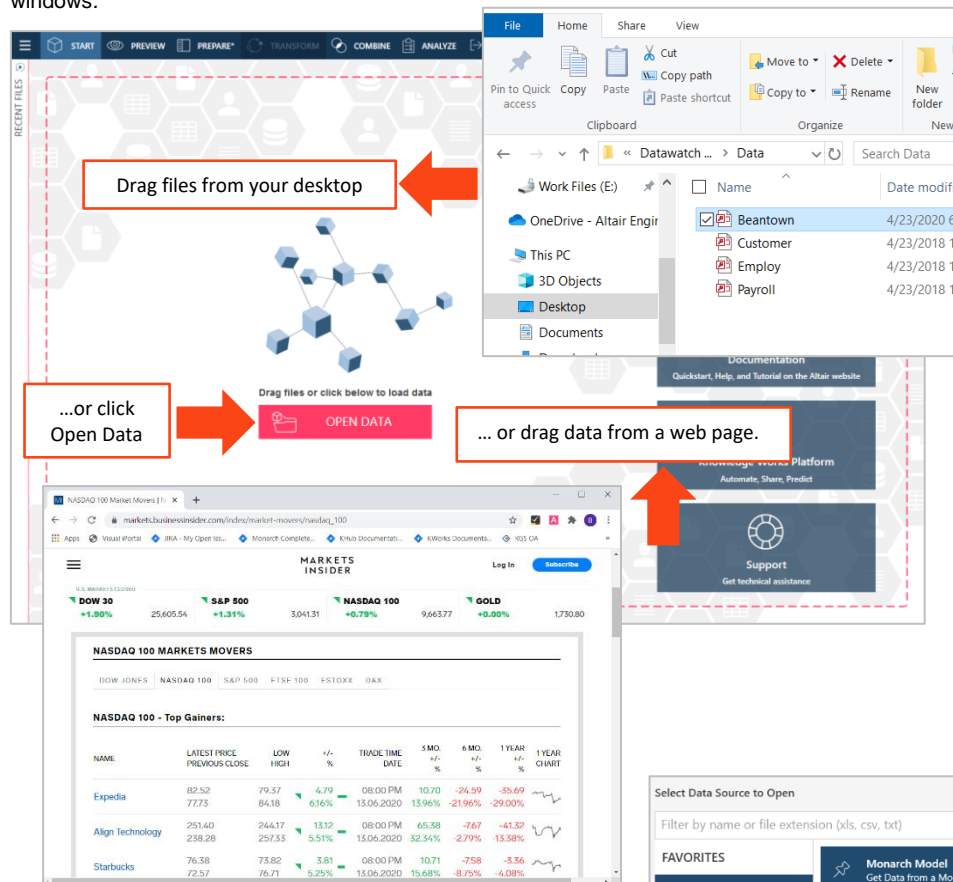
windows:

START PREVIEW PREPARE* TRANSFORM COMBINE ANALYZE

RECENT FILES

File Home Share View

Pin to Quick access Copy Paste Cut Copy path Paste shortcut

Clipboard

Move to Copy to Delete Rename New folder

Organize New

Datawatch ... > Data

Search Data

Work Files (E:)
OneDrive - Altair Engi
This PC
3D Objects
Desktop
Documents

Name Date modifi

Beantown 4/23/2020
Customer 4/23/2018
Employ 4/23/2018
Payroll 4/23/2018

Drag files from your desktop

Drag files or click below to load data

OPEN DATA

...or click Open Data

... or drag data from a web page.

Documentation
Quickstart, Help, and Tutorial on the Altair website

Knowledge Works Platform
Automate, Share, Predict

Support
Get technical assistance

NASDAQ 100 Market Movers |

markets.businessinsider.com/index/market-movers/nasdaq_100

Apps Visual iPortal JIRA - My Open Iss... Monarch Complete... KHub Documentati... KWorks Documenta... KGS QA

MARKETS INSIDER

Log In Subscribe

U.S. MARKETS CLOSED

| DOW 30 | | S&P 500 | | NASDAQ 100 | | GOLD | |
|---|---|---|---|---|---|---|---|
| +1.90% | 25,605.54 | +1.31% | 3,041.31 | +0.79% | 9,663.77 | +0.00% | 1,730.80 |

NASDAQ 100 MARKETS MOVERS

DOW JONES NASDAQ 100 S&P 500 FTSE 100 ESTOXX DAX

NASDAQ 100 - Top Gainers:

| NAME | LATEST PRICE PREVIOUS CLOSE | LOW HIGH | +/- % | TRADE TIME DATE | 3 MO. +/- % | 6 MO. +/- % | 1 YEAR +/- % | 1 YEAR CHART |
|---|---|---|---|---|---|---|---|---|
| Expedia | 82.52 77.73 | 79.37 84.18 | 4.79 6.16% | 08:00 PM 13.06.2020 | 10.70 13.96% | -24.59 -21.96% | -35.69 -29.00% | |
| Align Technology | 251.40 238.28 | 244.17 257.33 | 13.12 5.51% | 08:00 PM 13.06.2020 | 65.38 32.34% | -7.67 -2.79% | -41.32 -13.38% | |
| Starbucks | 76.38 72.57 | 73.82 76.71 | 3.81 5.25% | 08:00 PM 13.06.2020 | 10.71 15.68% | -7.58 -8.75% | -3.36 -4.08% | |

Select Data Source to Open

Filter by name or file extension (xls, csv, txt)

FAVORITES

Monarch Model
Get Data from a Mo